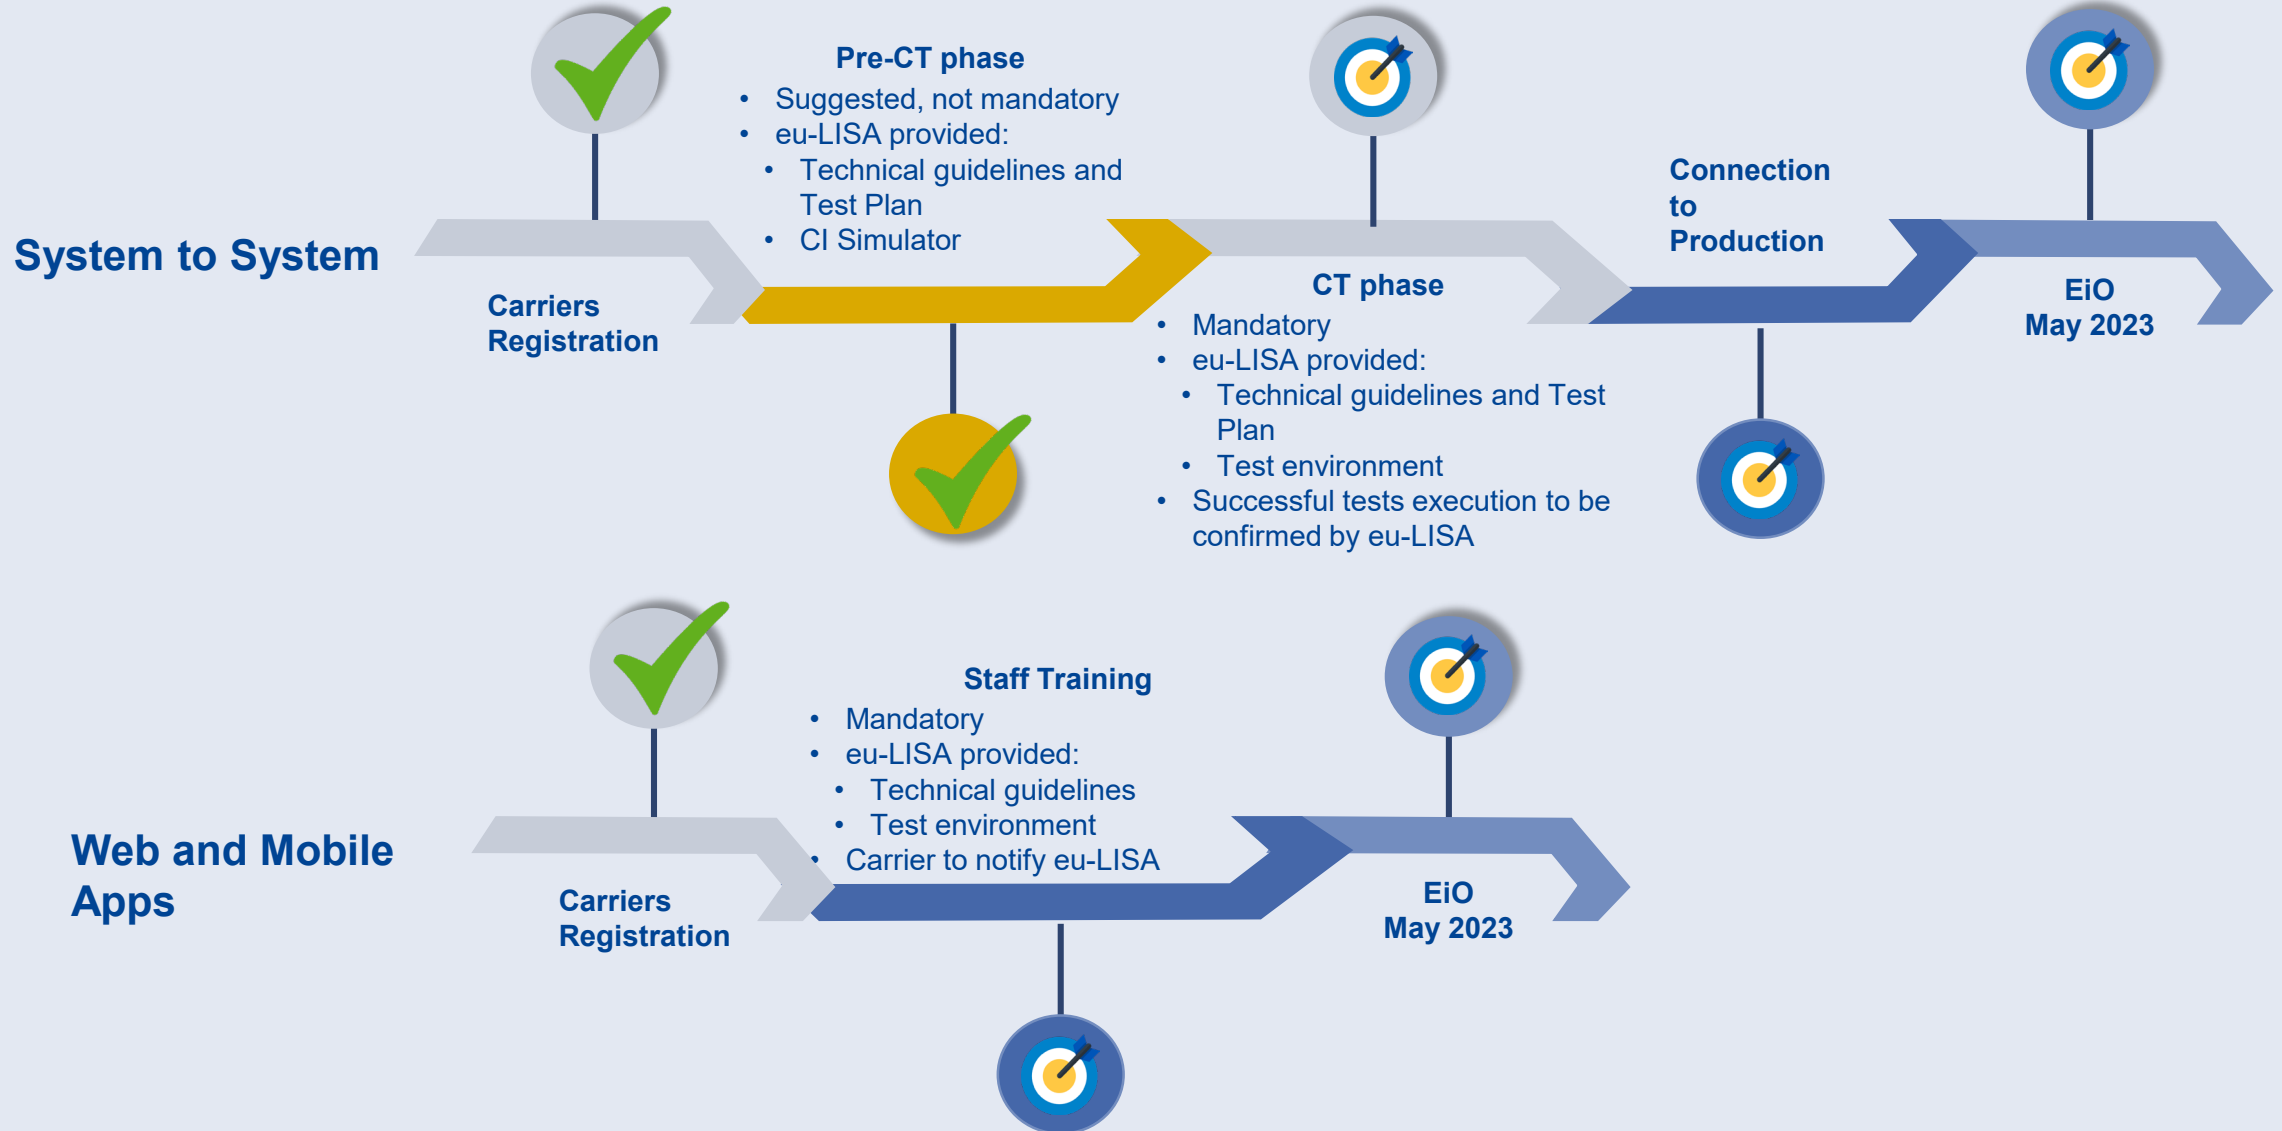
System to System

Carriers Registration

Pre-CT phase
- Suggested, not mandatory
- eu-LISA provided:
  - Technical guidelines and Test Plan
  - CI Simulator

CT phase
- Mandatory
- eu-LISA provided:
  - Technical guidelines and Test Plan
  - Test environment
- Successful tests execution to be confirmed by eu-LISA

Connection to Production

EiO
May 2023

Web and Mobile Apps

Carriers Registration

Staff Training
- Mandatory
- eu-LISA provided:
  - Technical guidelines
  - Test environment
- Carrier to notify eu-LISA

EiO
May 2023